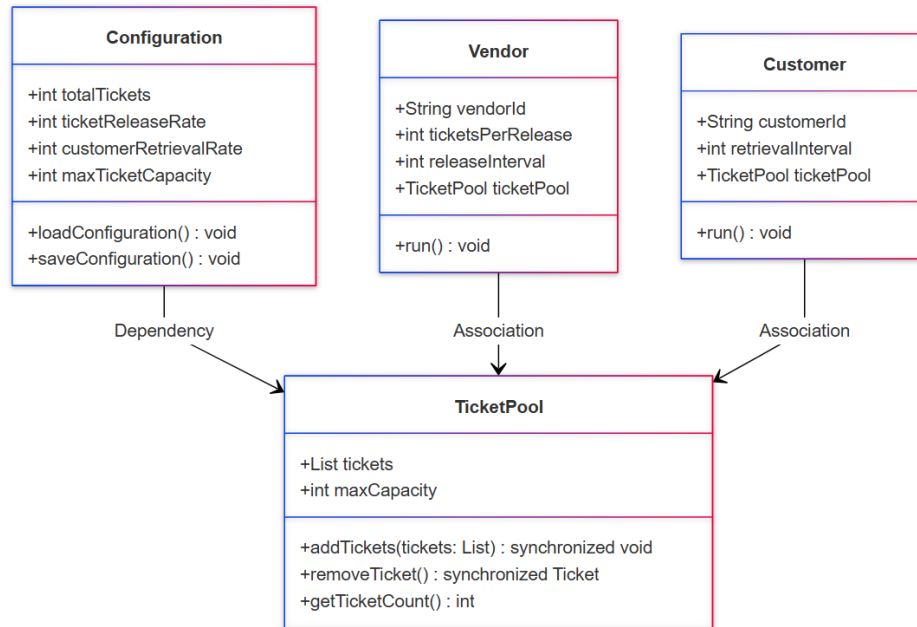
Configuration

+int totalTickets
+int ticketReleaseRate
+int customerRetrievalRate
+int maxTicketCapacity

+loadConfiguration() : void
+saveConfiguration() : void

Vendor

+String vendorId
+int ticketsPerRelease
+int releaseInterval
+TicketPool ticketPool

+run() : void

Customer

+String customerId
+int retrievalInterval
+TicketPool ticketPool

+run() : void

Dependency

Association

Association

TicketPool

+List tickets
+int maxCapacity

+addTickets(tickets: List) : synchronized void
+removeTicket() : synchronized Ticket
+getTicketCount() : int